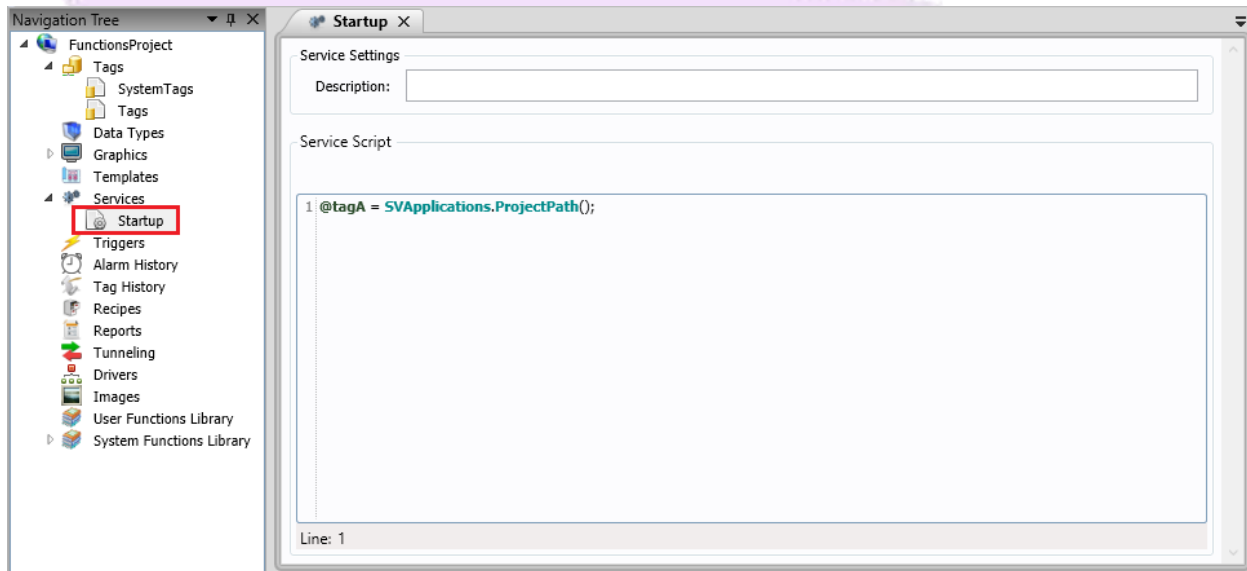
Navigation Tree

FunctionsProject
Tags
SystemTags
Tags
Data Types
Graphics
Templates
Services
Startup
Triggers
Alarm History
Tag History
Recipes
Reports
Tunneling
Drivers
Images
User Functions Library
System Functions Library

Startup ×

Service Settings

Description:

Service Script

1 @tagA = SVApplications.ProjectPath();

Line: 1